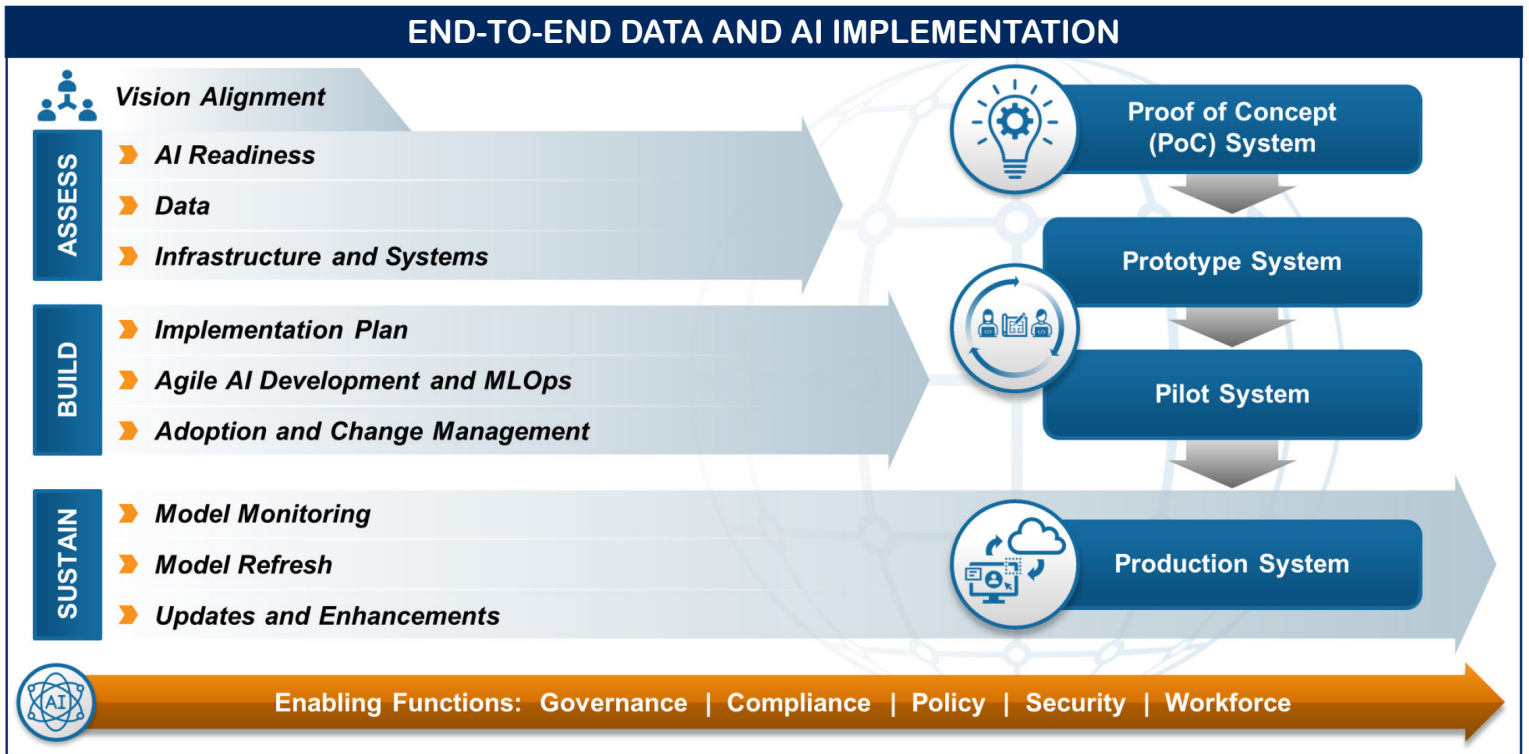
END-TO-END DATA AND AI IMPLEMENTATION

Vision Alignment

ASSESS
AI Readiness
Data
Infrastructure and Systems

BUILD
Implementation Plan
Agile AI Development and MLOps
Adoption and Change Management

SUSTAIN
Model Monitoring
Model Refresh
Updates and Enhancements

Proof of Concept (PoC) System
Prototype System
Pilot System
Production System

AI
Enabling Functions: Governance | Compliance | Policy | Security | Workforce